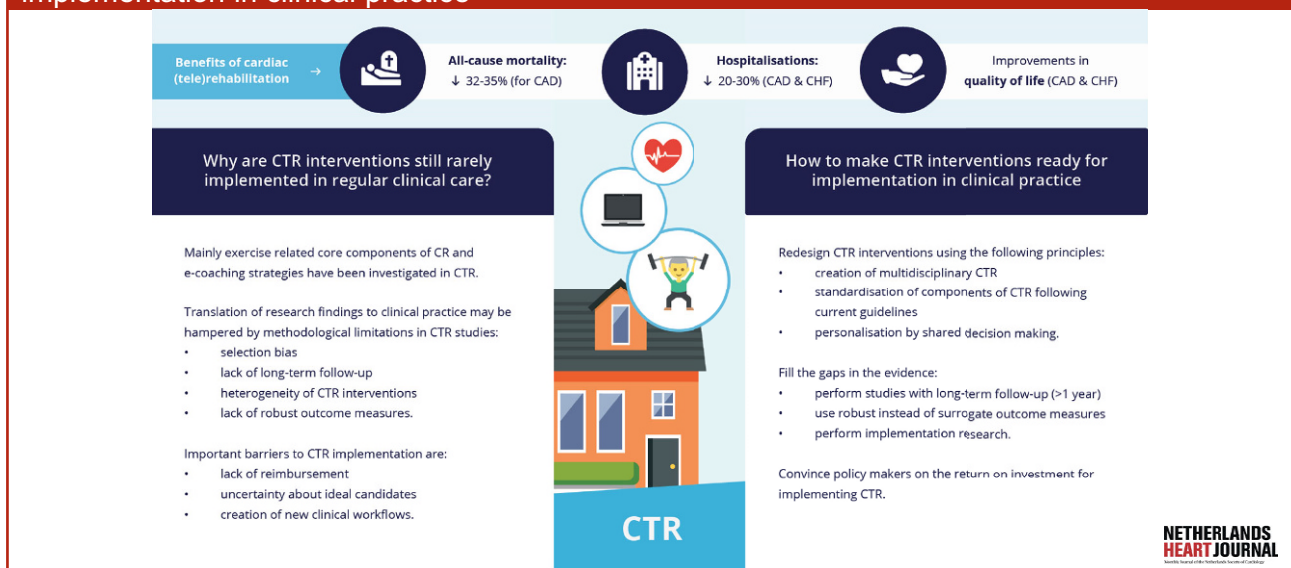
Benefits of cardiac (tele)rehabilitation →

All-cause mortality:
↓ 32-35% (for CAD)

Hospitalisations:
↓ 20-30% (CAD & CHF)

Improvements in quality of life (CAD & CHF)

Why are CTR interventions still rarely implemented in regular clinical care?

Mainly exercise related core components of CR and e-coaching strategies have been investigated in CTR.

Translation of research findings to clinical practice may be hampered by methodological limitations in CTR studies:
• selection bias
• lack of long-term follow-up
• heterogeneity of CTR interventions
• lack of robust outcome measures.

Important barriers to CTR implementation are:
• lack of reimbursement
• uncertainty about ideal candidates
• creation of new clinical workflows.

CTR

How to make CTR interventions ready for implementation in clinical practice

Redesign CTR interventions using the following principles:
• creation of multidisciplinary CTR
• standardisation of components of CTR following current guidelines
• personalisation by shared decision making.

Fill the gaps in the evidence:
• perform studies with long-term follow-up (>1 year)
• use robust instead of surrogate outcome measures
• perform implementation research.

Convince policy makers on the return on investment for implementing CTR.

NETHERLANDS HEART JOURNAL